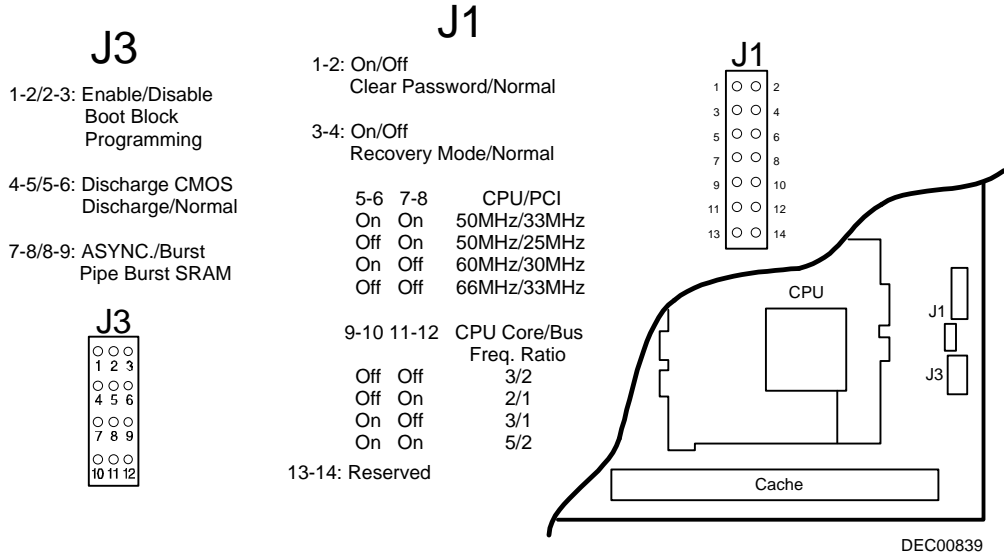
J3

1-2/2-3: Enable/Disable Boot Block Programming

4-5/5-6: Discharge CMOS Discharge/Normal

7-8/8-9: ASYNC./Burst Pipe Burst SRAM

J3

1 2 3
4 5 6
7 8 9
10 11 12

J1

1-2: On/Off
Clear Password/Normal

3-4: On/Off
Recovery Mode/Normal

| 5-6 | 7-8 | CPU/PCI |
|---|---|---|
| On | On | 50MHz/33MHz |
| Off | On | 50MHz/25MHz |
| On | Off | 60MHz/30MHz |
| Off | Off | 66MHz/33MHz |

| 9-10 | 11-12 | CPU Core/Bus Freq. Ratio |
|---|---|---|
| Off | Off | 3/2 |
| Off | On | 2/1 |
| On | Off | 3/1 |
| On | On | 5/2 |

13-14: Reserved

J1

1 2
3 4
5 6
7 8
9 10
11 12
13 14

CPU

J1

J3

Cache

DEC00839